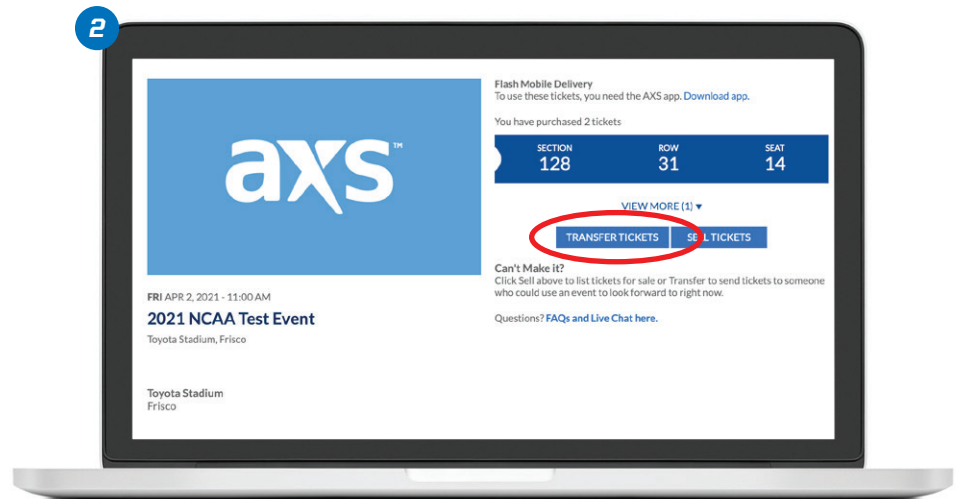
2

axs™

FRI APR 2, 2021 - 11:00 AM

2021 NCAA Test Event

Toyota Stadium, Frisco

Toyota Stadium
Frisco

Flash Mobile Delivery
To use these tickets, you need the AXS app. Download app.

You have purchased 2 tickets

| SECTION | ROW | SEAT |
|---|---|---|
| 128 | 31 | 14 |

VIEW MORE (1) ▾

TRANSFER TICKETS SELL TICKETS

Can't Make it?
Click Sell above to list tickets for sale or Transfer to send tickets to someone who could use an event to look forward to right now.

Questions? FAQs and Live Chat here.